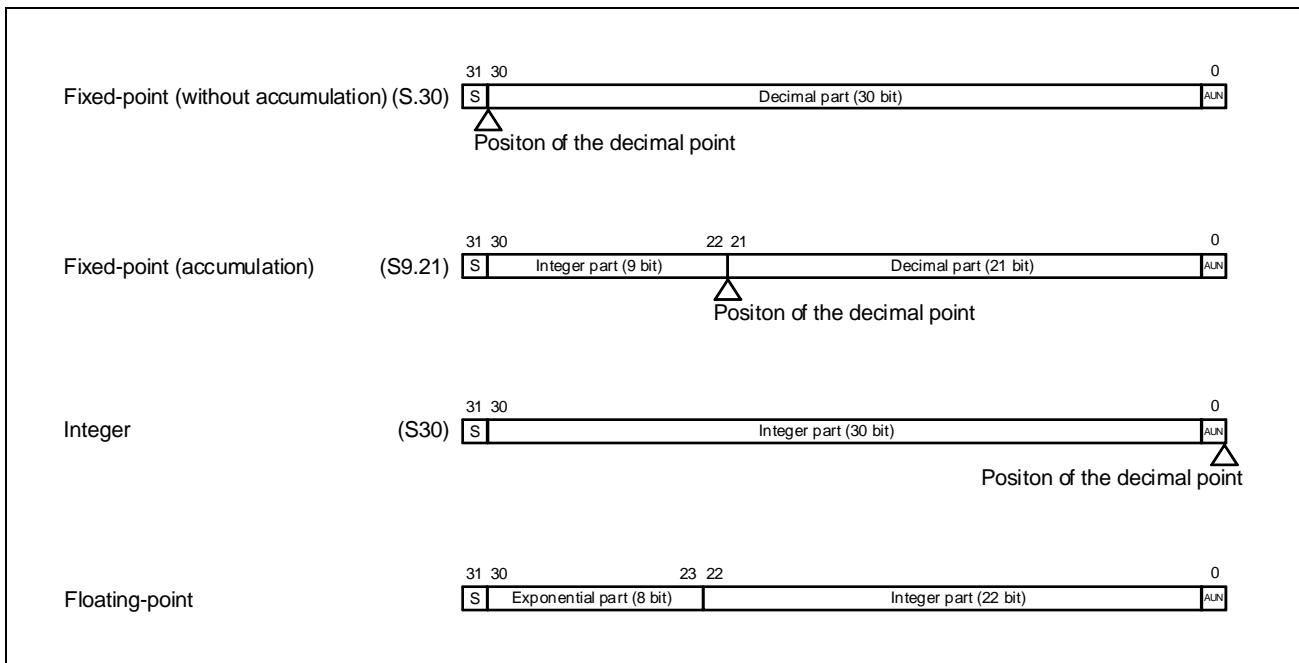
31 30 0

Fixed-point (without accumulation) (S.30) S Decimal part (30 bit) AUN

Positon of the decimal point

31 30 22 21 0

Fixed-point (accumulation) (S9.21) S Integer part (9 bit) Decimal part (21 bit) AUN

Positon of the decimal point

31 30 0

Integer (S30) S Integer part (30 bit) AUN

Positon of the decimal point

31 30 23 22 0

Floating-point S Exponential part (8 bit) Integer part (22 bit) AUN